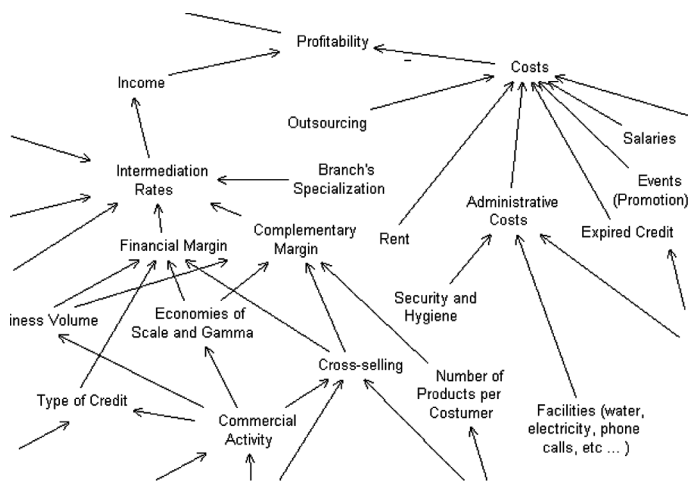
Profitability

–

Costs

Income

Outsourcing

Salaries

Intermediation Rates

Branch's Specialization

Events (Promotion)

Administrative Costs

Complementary Margin

Rent

Expired Credit

Financial Margin

Security and Hygiene

iness Volume

Economies of Scale and Gamma

Cross-selling

Number of Products per Costumer

Type of Credit

Commercial Activity

Facilities (water, electricity, phone calls, etc ... )